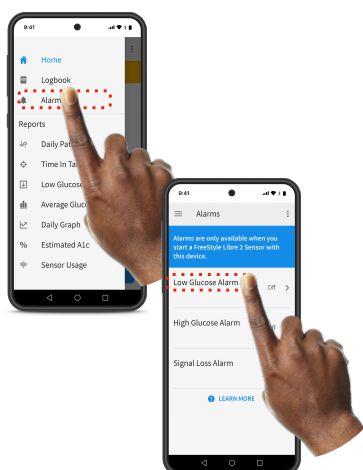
9:41

Home

Logbook

Alarm

Reports

Daily Pat

Time In Ta

Low Glucose

Average Gluc

Daily Graph

Estimated A1c

Sensor Usage

9:41

Alarms

Alarms are only available when you start a FreeStyle Libre 2 Sensor with this device.

Low Glucose Alarm Off

High Glucose Alarm

Signal Loss Alarm

LEARN MORE